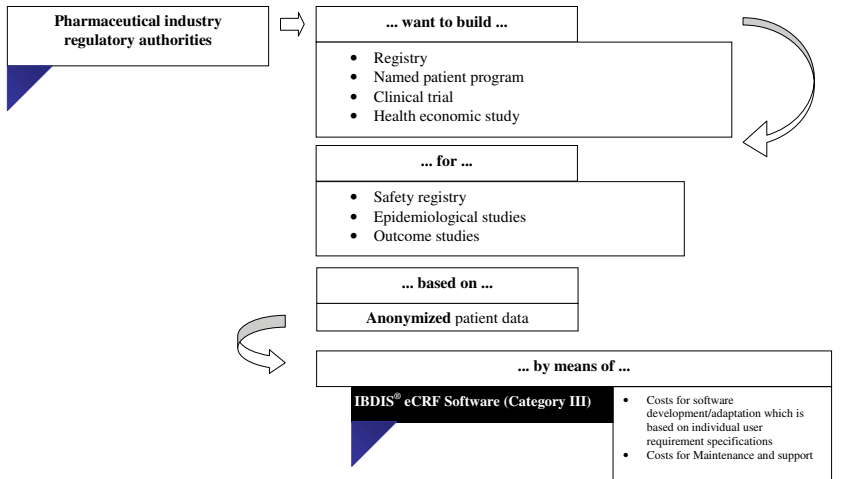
**Pharmaceutical industry regulatory authorities**

**... want to build ...**

- Registry
- Named patient program
- Clinical trial
- Health economic study

**... for ...**

- Safety registry
- Epidemiological studies
- Outcome studies

**... based on ...**

**Anonymized** patient data

**... by means of ...**

**IBDIS® eCRF Software (Category III)**

- Costs for software development/adaptation which is based on individual user requirement specifications
- Costs for Maintenance and support